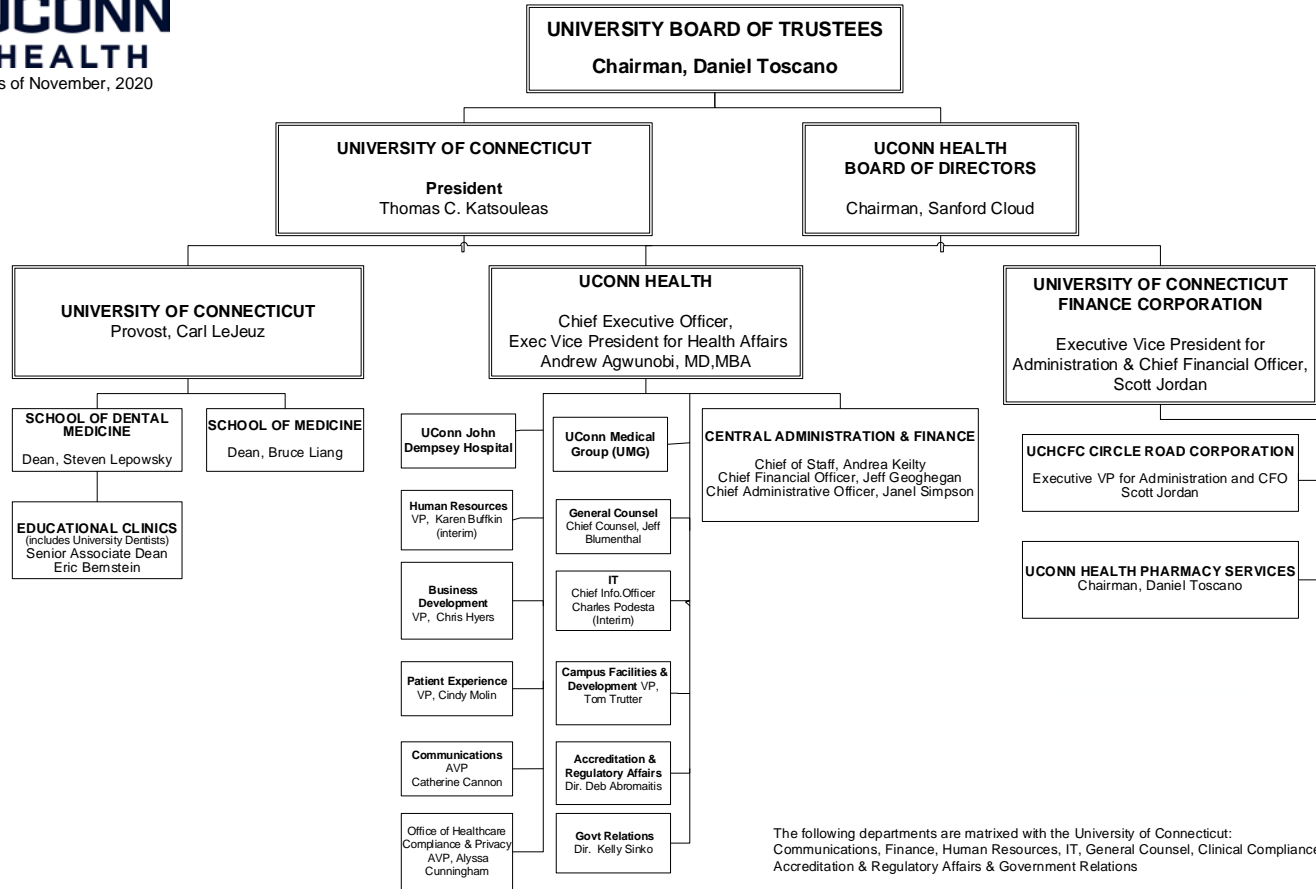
UCONN HEALTH
s of November, 2020

UNIVERSITY BOARD OF TRUSTEES
Chairman, Daniel Toscano

UNIVERSITY OF CONNECTICUT
President
Thomas C. Katsouleas

UCONN HEALTH BOARD OF DIRECTORS
Chairman, Sanford Cloud

UNIVERSITY OF CONNECTICUT
Provost, Carl LeJeuz

UCONN HEALTH
Chief Executive Officer, Exec Vice President for Health Affairs
Andrew Agwunobi, MD,MBA

UNIVERSITY OF CONNECTICUT FINANCE CORPORATION
Executive Vice President for Administration & Chief Financial Officer, Scott Jordan

SCHOOL OF DENTAL MEDICINE
Dean, Steven Lepowsky

SCHOOL OF MEDICINE
Dean, Bruce Liang

EDUCATIONAL CLINICS
(includes University Dentists)
Senior Associate Dean
Eric Bernstein

UConn John Dempsey Hospital

UConn Medical Group (UMG)

CENTRAL ADMINISTRATION & FINANCE
Chief of Staff, Andrea Keilty
Chief Financial Officer, Jeff Geoghegan
Chief Administrative Officer, Janel Simpson

Human Resources
VP, Karen Buffkin (interim)

General Counsel
Chief Counsel, Jeff Blumenthal

Business Development
VP, Chris Hyers

IT
Chief Info.Officer
Charles Podesta
(Interim)

Patient Experience
VP, Cindy Molin

Campus Facilities & Development VP, Tom Trutter

Communications
AVP
Catherine Cannon

Accreditation & Regulatory Affairs
Dir. Deb Abromaitis

Office of Healthcare Compliance & Privacy
AVP, Alyssa Cunningham

Govt Relations
Dir. Kelly Sinko

UCHCFC CIRCLE ROAD CORPORATION
Executive VP for Administration and CFO
Scott Jordan

UCONN HEALTH PHARMACY SERVICES
Chairman, Daniel Toscano

The following departments are matrixed with the University of Connecticut:
Communications, Finance, Human Resources, IT, General Counsel, Clinical Compliance
Accreditation & Regulatory Affairs & Government Relations